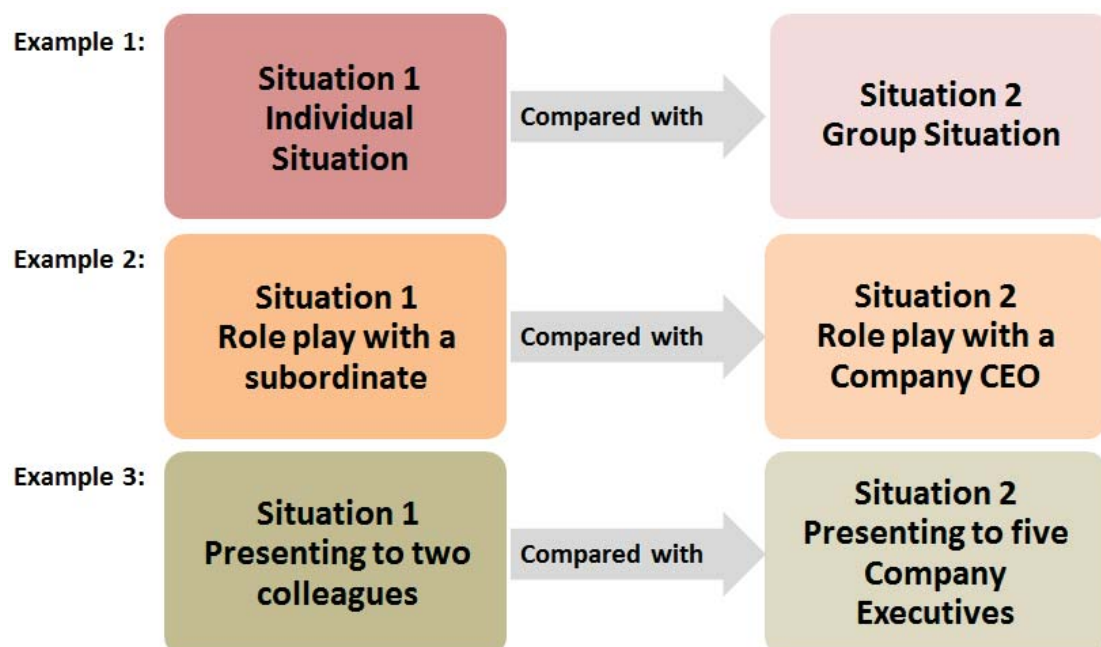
Example 1:

Situation 1
Individual Situation

Compared with

Situation 2
Group Situation

Example 2:

Situation 1
Role play with a subordinate

Compared with

Situation 2
Role play with a Company CEO

Example 3:

Situation 1
Presenting to two colleagues

Compared with

Situation 2
Presenting to five Company Executives